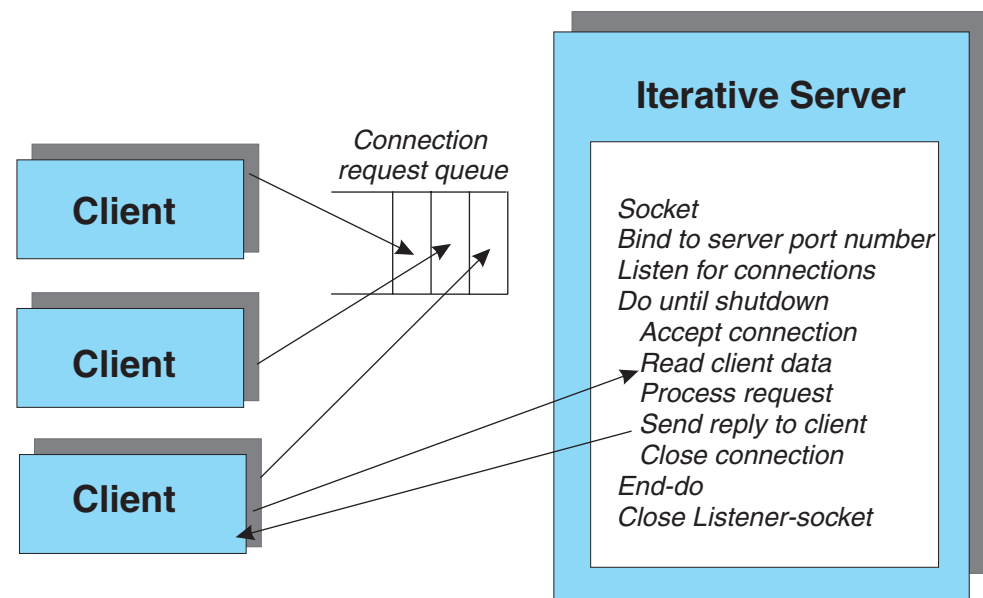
Iterative Server

Connection request queue

Client

Client

Client

Socket
Bind to server port number
Listen for connections
Do until shutdown
Accept connection
Read client data
Process request
Send reply to client
Close connection
End-do
Close Listener-socket